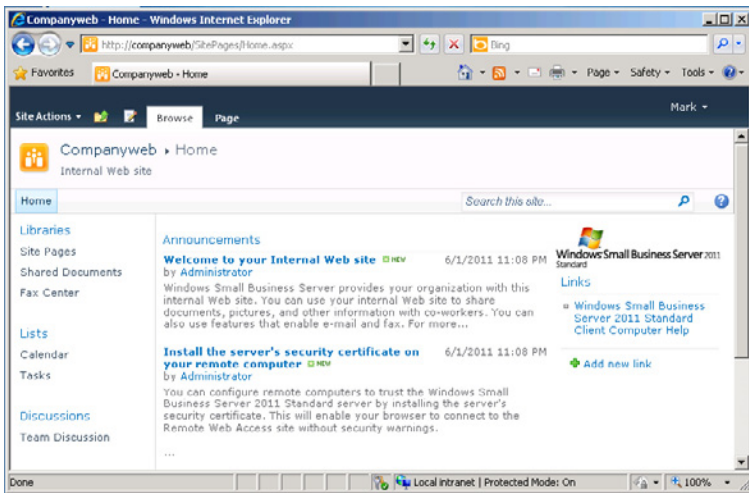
Companyweb - Home - Windows Internet Explorer

http://companyweb/SitePages/Home.aspx

Bing

Favorites

Companyweb - Home

Page ▾ Safety ▾ Tools ▾

Site Actions ▾

Browse

Page

Mark ▾

Companyweb ▸ Home

Internal Web site

Home

Search this site...

Libraries

Site Pages

Shared Documents

Fax Center

Lists

Calendar

Tasks

Discussions

Team Discussion

Announcements

Welcome to your Internal Web site NEW 6/1/2011 11:08 PM
by Administrator

Windows Small Business Server provides your organization with this internal Web site. You can use your internal Web site to share documents, pictures, and other information with co-workers. You can also use features that enable e-mail and fax. For more...

Install the server's security certificate on your remote computer NEW 6/1/2011 11:08 PM
by Administrator

You can configure remote computers to trust the Windows Small Business Server 2011 Standard server by installing the server's security certificate. This will enable your browser to connect to the Remote Web Access site without security warnings.

...

Windows Small Business Server 2011 Standard

Links

Windows Small Business Server 2011 Standard Client Computer Help

Add new link

Done

Local intranet | Protected Mode: On

100%